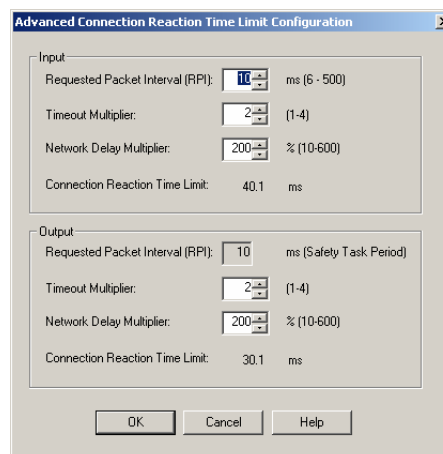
Advanced Connection Reaction Time Limit Configuration

Input

Requested Packet Interval (RPI): 10 ms (6 - 500)

Timeout Multiplier: 2 (1-4)

Network Delay Multiplier: 200 % (10-600)

Connection Reaction Time Limit: 40.1 ms

Output

Requested Packet Interval (RPI): 10 ms (Safety Task Period)

Timeout Multiplier: 2 (1-4)

Network Delay Multiplier: 200 % (10-600)

Connection Reaction Time Limit: 30.1 ms

OK Cancel Help